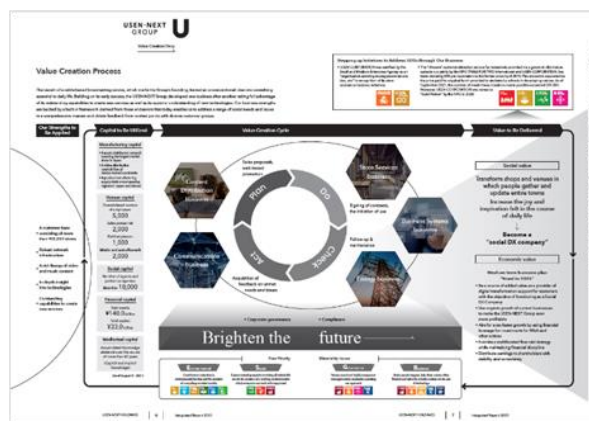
USEN-NEXT GROUP

Value Creation Story

Value Creation Process

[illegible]

Our Strengths to Be Applied

Capital to Be Utilized

Value Creation Cycle

Value to Be Delivered

Manufacturing capital

Human capital

5,000

2,000

1,500

2,000

Social capital

18,000

Financial capital

Intellectual capital

Plan

Do

Check

Act

Content Distribution Business

Store Services Business

Business Systems Business

Energy Business

Communications Business

Social value

Transform shops and venues in which people gather and update entire towns to leave the joy and inspiration felt in the corner of daily life

Become a "social DX company"

Economic value

Corporate governance

Compliance

Brighten the future

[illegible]